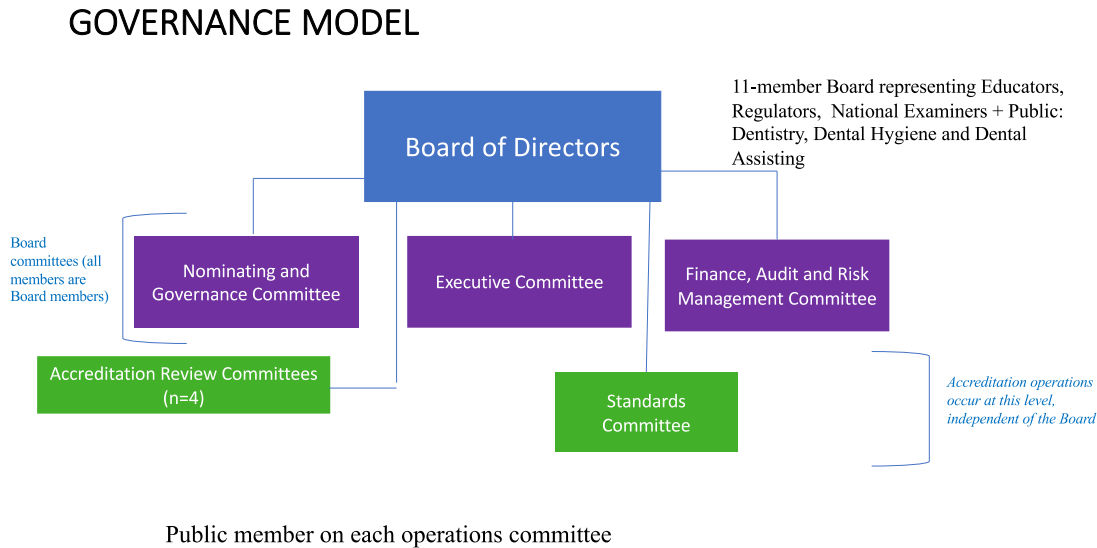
GOVERNANCE MODEL

11-member Board representing Educators, Regulators, National Examiners + Public: Dentistry, Dental Hygiene and Dental Assisting

Board of Directors

Board committees (all members are Board members)

Nominating and Governance Committee

Executive Committee

Finance, Audit and Risk Management Committee

Accreditation Review Committees (n=4)

Standards Committee

Accreditation operations occur at this level, independent of the Board

Public member on each operations committee